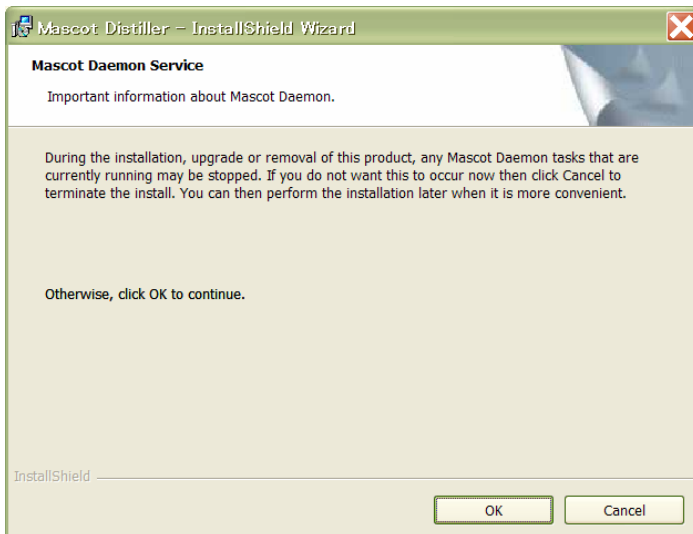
Mascot Distiller – InstallShield Wizard

Mascot Daemon Service

Important information about Mascot Daemon.

During the installation, upgrade or removal of this product, any Mascot Daemon tasks that are currently running may be stopped. If you do not want this to occur now then click Cancel to terminate the install. You can then perform the installation later when it is more convenient.

Otherwise, click OK to continue.

InstallShield

OK

Cancel